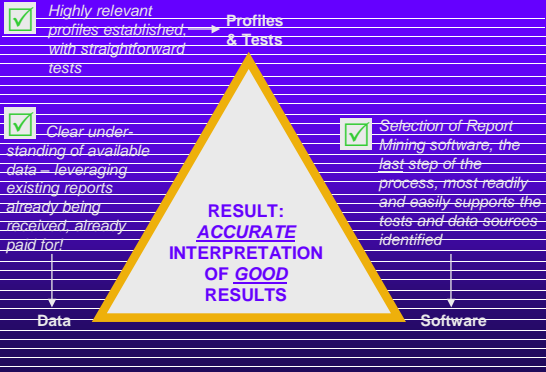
Highly relevant profiles established, with straightforward tests

Profiles & Tests

Clear understanding of available data – leveraging existing reports already being received, already paid for!

Selection of Report Mining software, the last step of the process, most readily and easily supports the tests and data sources identified

RESULT: ACCURATE INTERPRETATION OF GOOD RESULTS

Data

Software